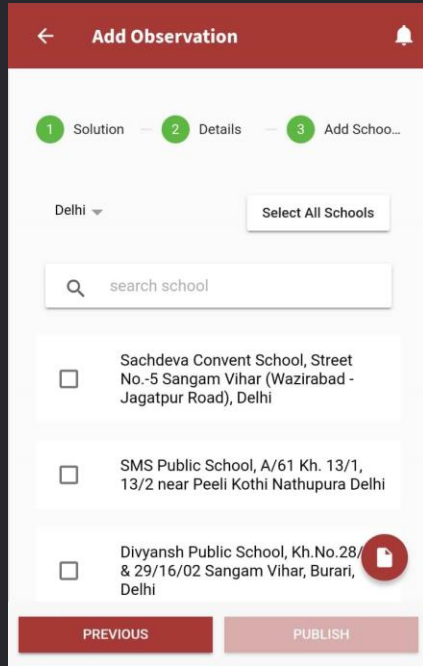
Add Observation

1 Solution 2 Details 3 Add Schoo...

Delhi

Select All Schools

search school

Sachdeva Convent School, Street No.-5 Sangam Vihar (Wazirabad - Jagatpur Road), Delhi

SMS Public School, A/61 Kh. 13/1, 13/2 near Peeli Kothi Nathupura Delhi

Divyansh Public School, Kh.No.28/ & 29/16/02 Sangam Vihar, Burari, Delhi

PREVIOUS

PUBLISH